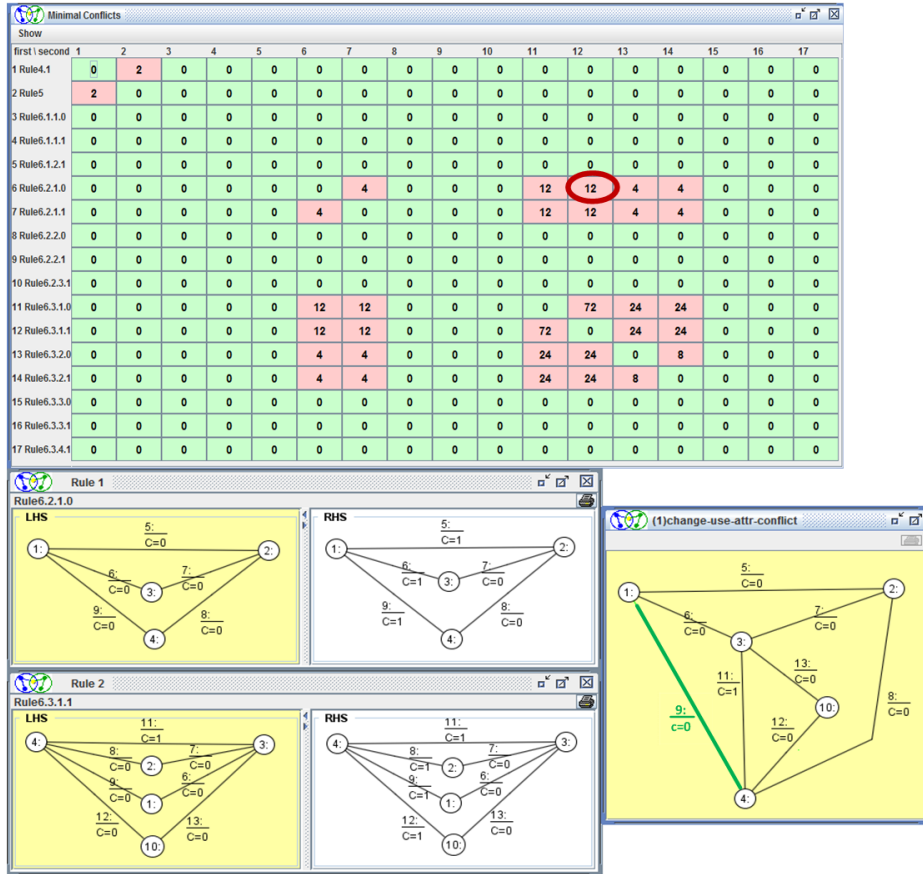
Minimal Conflicts

Show

| first \ second | 1 | 2 | 3 | 4 | 5 | 6 | 7 | 8 | 9 | 10 | 11 | 12 | 13 | 14 | 15 | 16 | 17 |
|---|---|---|---|---|---|---|---|---|---|---|---|---|---|---|---|---|---|
| 1 Rule4.1 | 0 | 2 | 0 | 0 | 0 | 0 | 0 | 0 | 0 | 0 | 0 | 0 | 0 | 0 | 0 | 0 | 0 |
| 2 Rule5 | 2 | 0 | 0 | 0 | 0 | 0 | 0 | 0 | 0 | 0 | 0 | 0 | 0 | 0 | 0 | 0 | 0 |
| 3 Rule6.1.1.0 | 0 | 0 | 0 | 0 | 0 | 0 | 0 | 0 | 0 | 0 | 0 | 0 | 0 | 0 | 0 | 0 | 0 |
| 4 Rule6.1.1.1 | 0 | 0 | 0 | 0 | 0 | 0 | 0 | 0 | 0 | 0 | 0 | 0 | 0 | 0 | 0 | 0 | 0 |
| 5 Rule6.1.2.1 | 0 | 0 | 0 | 0 | 0 | 0 | 0 | 0 | 0 | 0 | 0 | 0 | 0 | 0 | 0 | 0 | 0 |
| 6 Rule6.2.1.0 | 0 | 0 | 0 | 0 | 0 | 0 | 4 | 0 | 0 | 0 | 12 | 12 | 4 | 4 | 0 | 0 | 0 |
| 7 Rule6.2.1.1 | 0 | 0 | 0 | 0 | 0 | 4 | 0 | 0 | 0 | 0 | 12 | 12 | 4 | 4 | 0 | 0 | 0 |
| 8 Rule6.2.2.0 | 0 | 0 | 0 | 0 | 0 | 0 | 0 | 0 | 0 | 0 | 0 | 0 | 0 | 0 | 0 | 0 | 0 |
| 9 Rule6.2.2.1 | 0 | 0 | 0 | 0 | 0 | 0 | 0 | 0 | 0 | 0 | 0 | 0 | 0 | 0 | 0 | 0 | 0 |
| 10 Rule6.2.3.1 | 0 | 0 | 0 | 0 | 0 | 0 | 0 | 0 | 0 | 0 | 0 | 0 | 0 | 0 | 0 | 0 | 0 |
| 11 Rule6.3.1.0 | 0 | 0 | 0 | 0 | 0 | 12 | 12 | 0 | 0 | 0 | 0 | 72 | 24 | 24 | 0 | 0 | 0 |
| 12 Rule6.3.1.1 | 0 | 0 | 0 | 0 | 0 | 12 | 12 | 0 | 0 | 0 | 72 | 0 | 24 | 24 | 0 | 0 | 0 |
| 13 Rule6.3.2.0 | 0 | 0 | 0 | 0 | 0 | 4 | 4 | 0 | 0 | 0 | 24 | 24 | 0 | 8 | 0 | 0 | 0 |
| 14 Rule6.3.2.1 | 0 | 0 | 0 | 0 | 0 | 4 | 4 | 0 | 0 | 0 | 24 | 24 | 8 | 0 | 0 | 0 | 0 |
| 15 Rule6.3.3.0 | 0 | 0 | 0 | 0 | 0 | 0 | 0 | 0 | 0 | 0 | 0 | 0 | 0 | 0 | 0 | 0 | 0 |
| 16 Rule6.3.3.1 | 0 | 0 | 0 | 0 | 0 | 0 | 0 | 0 | 0 | 0 | 0 | 0 | 0 | 0 | 0 | 0 | 0 |
| 17 Rule6.3.4.1 | 0 | 0 | 0 | 0 | 0 | 0 | 0 | 0 | 0 | 0 | 0 | 0 | 0 | 0 | 0 | 0 | 0 |

Rule 1
Rule6.2.1.0
LHS
5: C=0
1: 2:
6: C=0
3:
7: C=0
9: C=0
8: C=0
4:
RHS
5: C=1
1: 2:
6: C=1
3:
7: C=0
9: C=1
8: C=0
4:

Rule 2
Rule6.3.1.1
LHS
11: C=1
4: 3:
8: C=0
2:
7: C=0
9: C=0
6: C=0
1:
12: C=0
13: C=0
10:
RHS
11: C=1
4: 3:
8: C=1
2:
7: C=0
9: C=1
6: C=0
1:
12: C=1
13: C=0
10:

(1)change-use-attr-conflict
5: C=0
1: 2:
6: C=0
7: C=0
3:
11: C=1
13: C=0
9: c=0
10:
12: C=0
8: C=0
4: